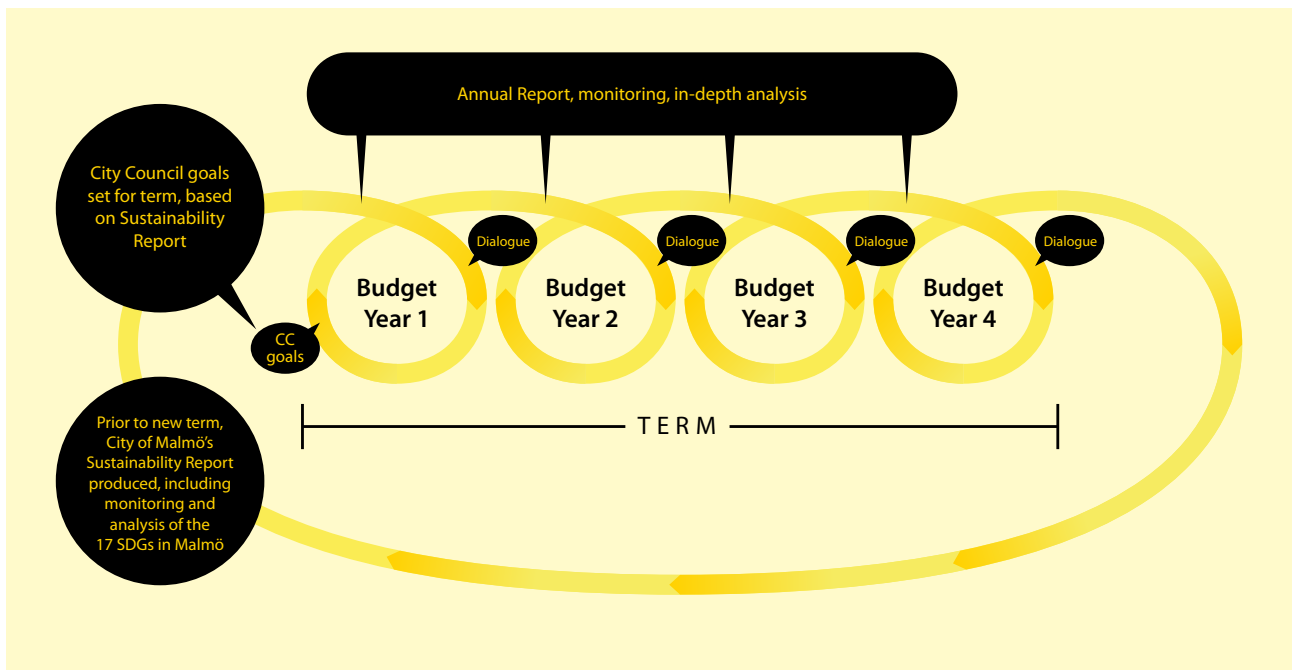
Annual Report, monitoring, in-depth analysis

City Council goals set for term, based on Sustainability Report

CC goals

Dialogue

Budget Year 1

Dialogue

Budget Year 2

Dialogue

Budget Year 3

Dialogue

Budget Year 4

TERM

Prior to new term, City of Malmö's Sustainability Report produced, including monitoring and analysis of the 17 SDGs in Malmö